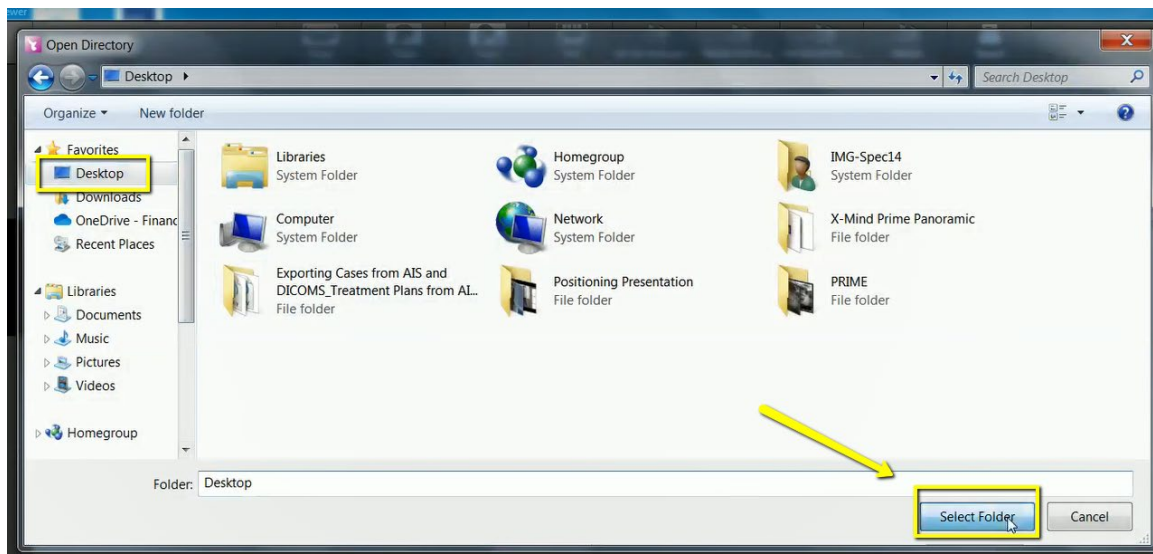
Open Directory

Desktop ▸

Search Desktop

Organize ▾ New folder

Favorites
Desktop
Downloads
OneDrive - Financ
Recent Places

Libraries
Documents
Music
Pictures
Videos

Homegroup

Libraries
System Folder

Homegroup
System Folder

IMG-Spec14
System Folder

Computer
System Folder

Network
System Folder

X-Mind Prime Panoramic
File folder

Exporting Cases from AIS and DICOMS_Treatment Plans from AI...
File folder

Positioning Presentation
File folder

PRIME
File folder

Folder: Desktop

Select Folder

Cancel